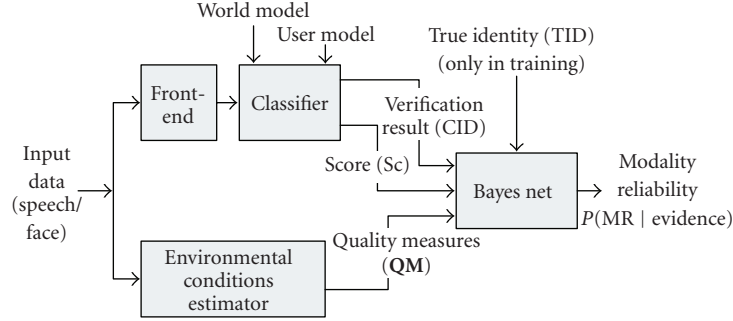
World model

User model

True identity (TID)
(only in training)

Input data
(speech/
face)

Front-
end

Classifier

Verification
result (CID)

Score (Sc)

Bayes net

Modality
reliability
$P(\text{MR} \mid \text{evidence})$

Environmental
conditions
estimator

Quality measures
(**QM**)